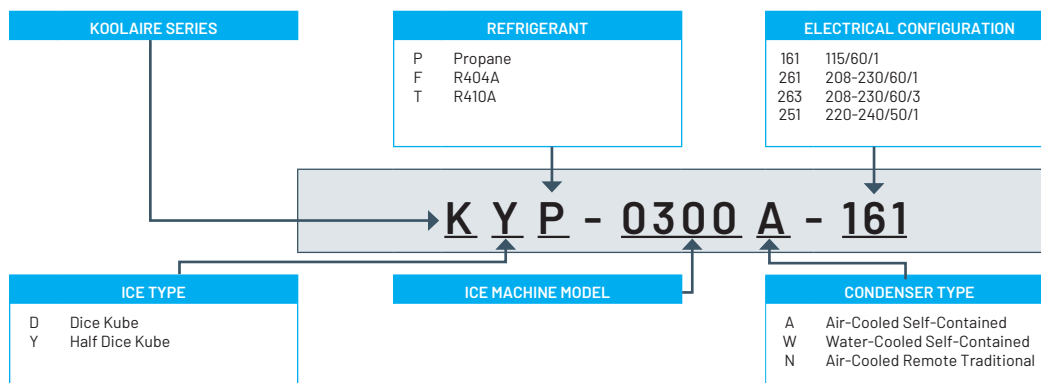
KOOLAIRE SERIES

REFRIGERANT

P Propane
F R404A
T R410A

ELECTRICAL CONFIGURATION

161 115/60/1
261 208-230/60/1
263 208-230/60/3
251 220-240/50/1

K Y P - 0300 A - 161

ICE TYPE

D Dice Kube
Y Half Dice Kube

ICE MACHINE MODEL

CONDENSER TYPE

A Air-Cooled Self-Contained
W Water-Cooled Self-Contained
N Air-Cooled Remote Traditional